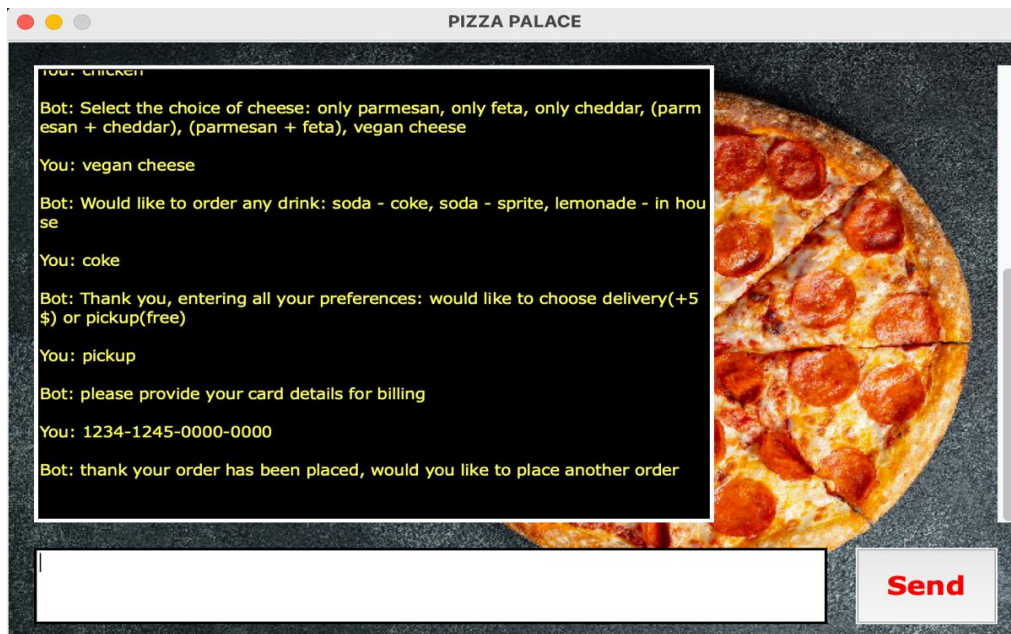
PIZZA PALACE

You: chicken

Bot: Select the choice of cheese: only parmesan, only feta, only cheddar, (parmesan + cheddar), (parmesan + feta), vegan cheese

You: vegan cheese

Bot: Would like to order any drink: soda - coke, soda - sprite, lemonade - in house

You: coke

Bot: Thank you, entering all your preferences: would like to choose delivery(+5$) or pickup(free)

You: pickup

Bot: please provide your card details for billing

You: 1234-1245-0000-0000

Bot: thank your order has been placed, would you like to place another order

Send